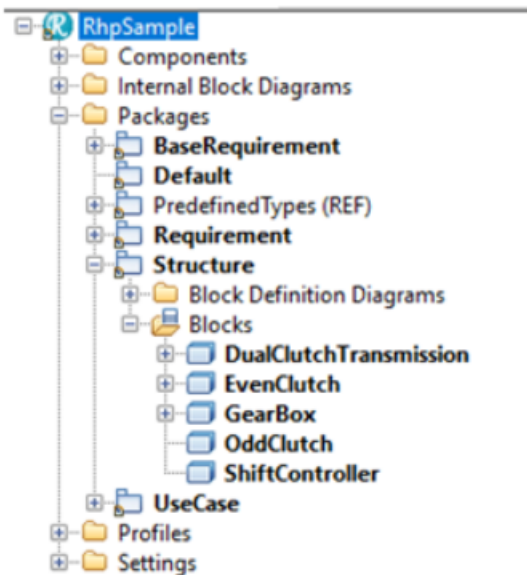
RhpSample
Components
Internal Block Diagrams
Packages
BaseRequirement
Default
PredefinedTypes (REF)
Requirement
Structure
Block Definition Diagrams
Blocks
DualClutchTransmission
EvenClutch
GearBox
OddClutch
ShiftController
UseCase
Profiles
Settings